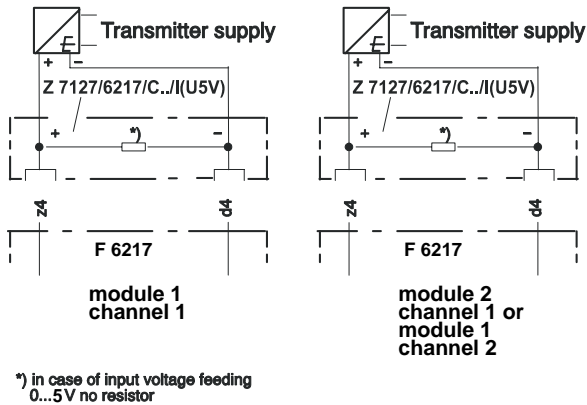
Transmitter supply
+ −
Z 7127/6217/C../I(U5V)
+ *) −
z4 d4
F 6217
module 1
channel 1

Transmitter supply
+ −
Z 7127/6217/C../I(U5V)
+ *) −
z4 d4
F 6217
module 2
channel 1 or
module 1
channel 2

*) in case of input voltage feeding
0...5V no resistor